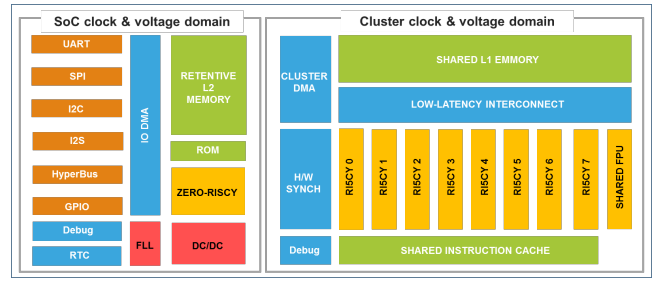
SoC clock & voltage domain

UART
SPI
I2C
I2S
HyperBus
GPIO
Debug
RTC

IO DMA

RETENTIVE L2 MEMORY
ROM
ZERO-RISCY

FLL
DC/DC

Cluster clock & voltage domain

CLUSTER DMA
SHARED L1 EMMORY
LOW-LATENCY INTERCONNECT

H/W SYNCH
RI5CY 0
RI5CY 1
RI5CY 2
RI5CY 3
RI5CY 4
RI5CY 5
RI5CY 6
RI5CY 7
SHARED FPU

Debug
SHARED INSTRUCTION CACHE